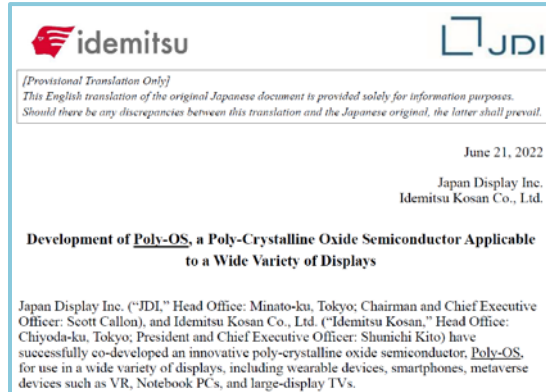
idemitsu

JDI

[Provisional Translation Only]
This English translation of the original Japanese document is provided solely for information purposes. Should there be any discrepancies between this translation and the Japanese original, the latter shall prevail.

June 21, 2022

Japan Display Inc.
Idemitsu Kosan Co., Ltd.

Development of Poly-OS, a Poly-Crystalline Oxide Semiconductor Applicable to a Wide Variety of Displays

Japan Display Inc. ("JDI," Head Office: Minato-ku, Tokyo; Chairman and Chief Executive Officer: Scott Callon), and Idemitsu Kosan Co., Ltd. ("Idemitsu Kosan," Head Office: Chiyoda-ku, Tokyo; President and Chief Executive Officer: Shunichi Kito) have successfully co-developed an innovative poly-crystalline oxide semiconductor, Poly-OS, for use in a wide variety of displays, including wearable devices, smartphones, metaverse devices such as VR, Notebook PCs, and large-display TVs.